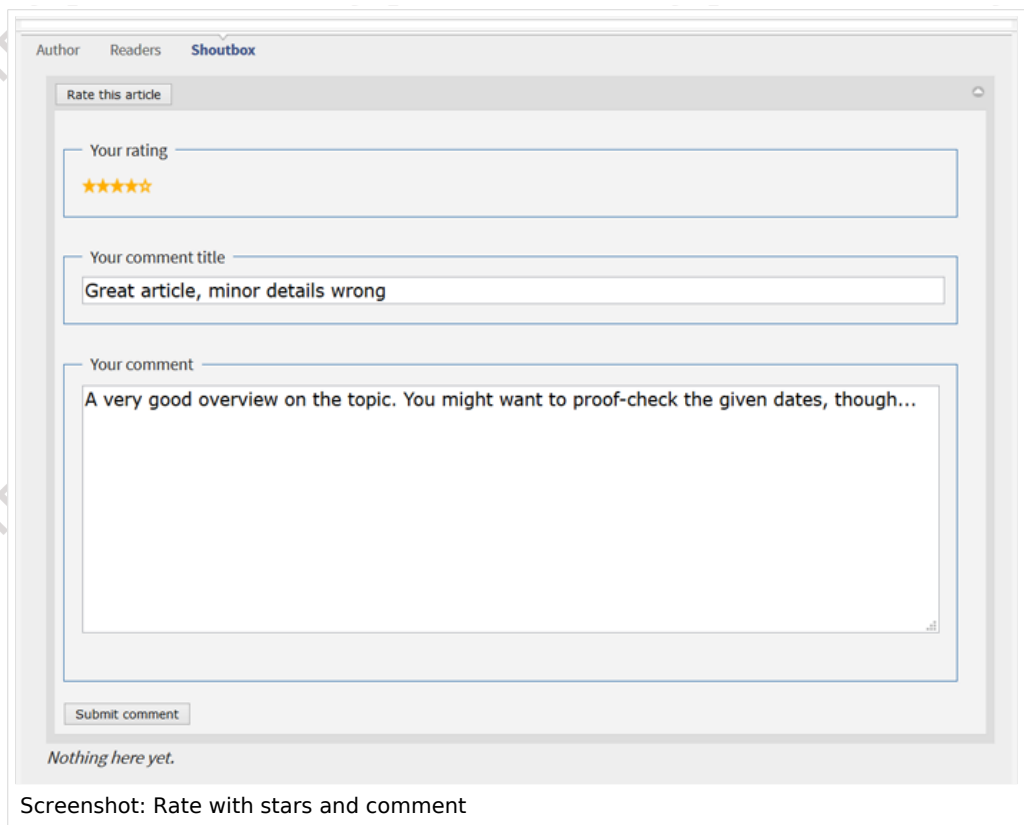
Author Readers Shoutbox

Rate this article

Your rating

Your comment title

Great article, minor details wrong

Your comment

A very good overview on the topic. You might want to proof-check the given dates, though...

Submit comment

Nothing here yet.

Screenshot: Rate with stars and comment